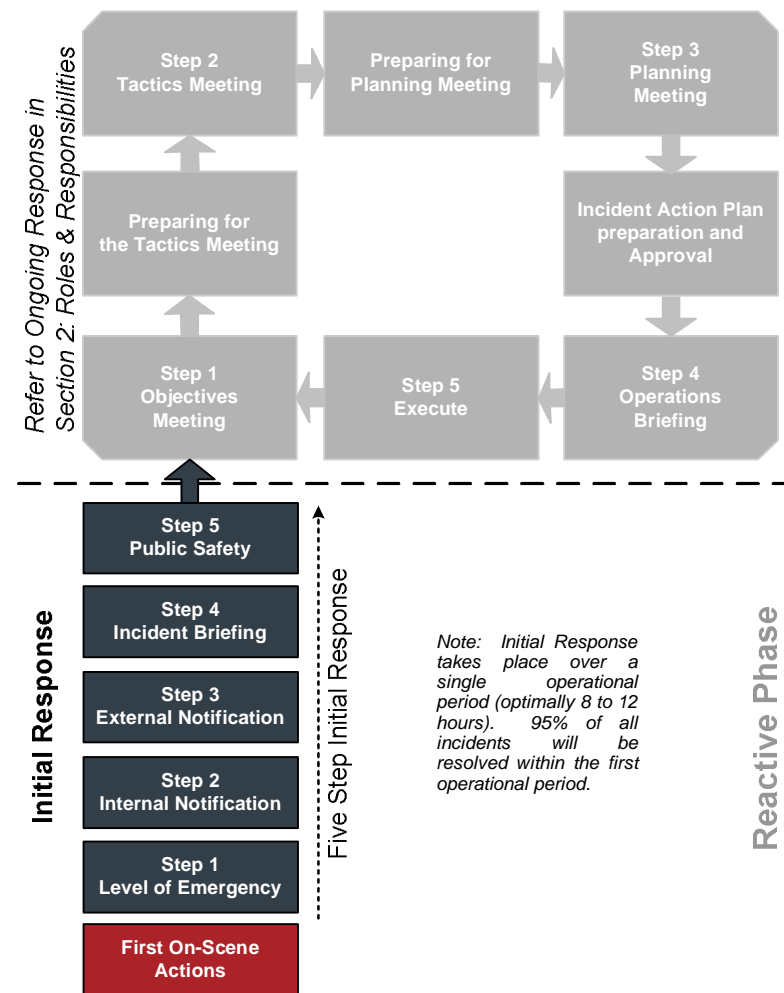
Refer to Ongoing Response in Section 2: Roles & Responsibilities

Step 2
Tactics Meeting

Preparing for
Planning Meeting

Step 3
Planning
Meeting

Preparing for
the Tactics Meeting

Incident Action Plan
preparation and
Approval

Step 1
Objectives
Meeting

Step 5
Execute

Step 4
Operations
Briefing

Initial Response

Step 5
Public Safety

Step 4
Incident Briefing

Step 3
External Notification

Step 2
Internal Notification

Step 1
Level of Emergency

First On-Scene
Actions

Five Step Initial Response

Note: Initial Response takes place over a single operational period (optimally 8 to 12 hours). 95% of all incidents will be resolved within the first operational period.

Reactive Phase